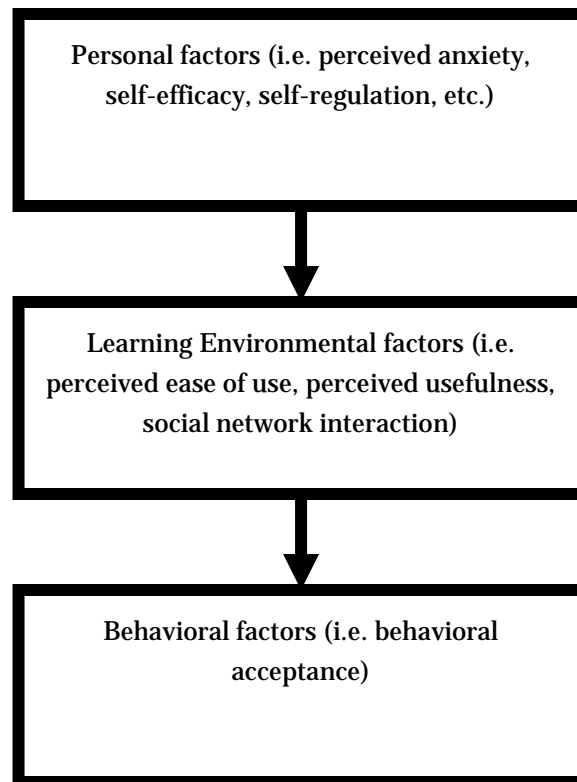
Personal factors (i.e. perceived anxiety, self-efficacy, self-regulation, etc.)

Learning Environmental factors (i.e. perceived ease of use, perceived usefulness, social network interaction)

Behavioral factors (i.e. behavioral acceptance)